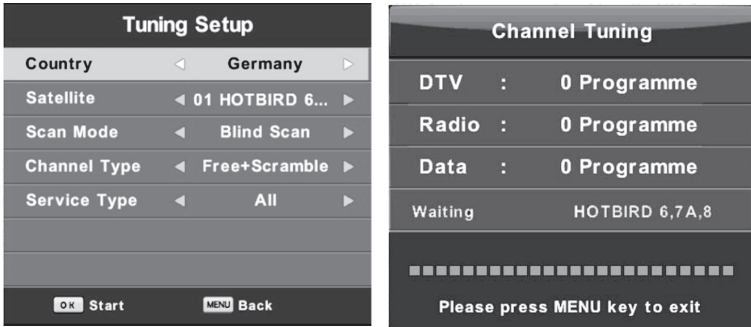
Tuning Setup

| | |
|---|---|
| Country | ◄ Germany ► |
| Satellite | ◄ 01 HOTBIRD 6... ► |
| Scan Mode | ◄ Blind Scan ► |
| Channel Type | ◄ Free+Scramble ► |
| Service Type | ◄ All ► |

OK Start MENU Back

Channel Tuning

DTV : 0 Programme

Radio : 0 Programme

Data : 0 Programme

Waiting HOTBIRD 6,7A,8

Please press MENU key to exit